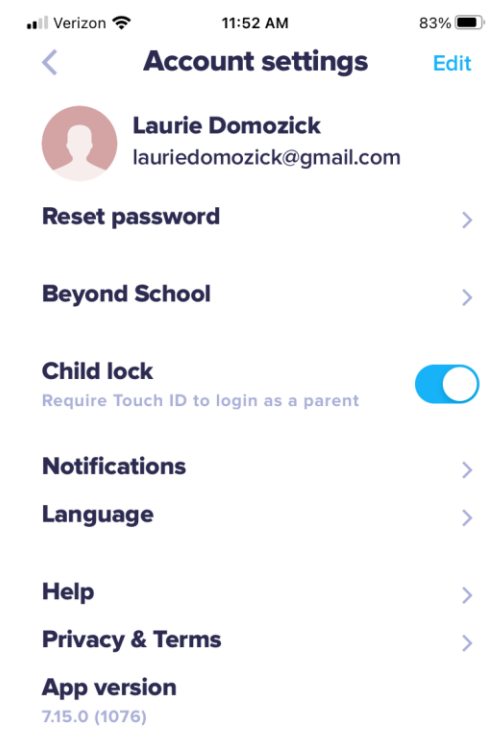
Verizon 11:52 AM 83%

Account settings Edit

Laurie Domozick
lauriedomozick@gmail.com

Reset password

Beyond School

Child lock
Require Touch ID to login as a parent

Notifications

Language

Help

Privacy & Terms

App version
7.15.0 (1076)